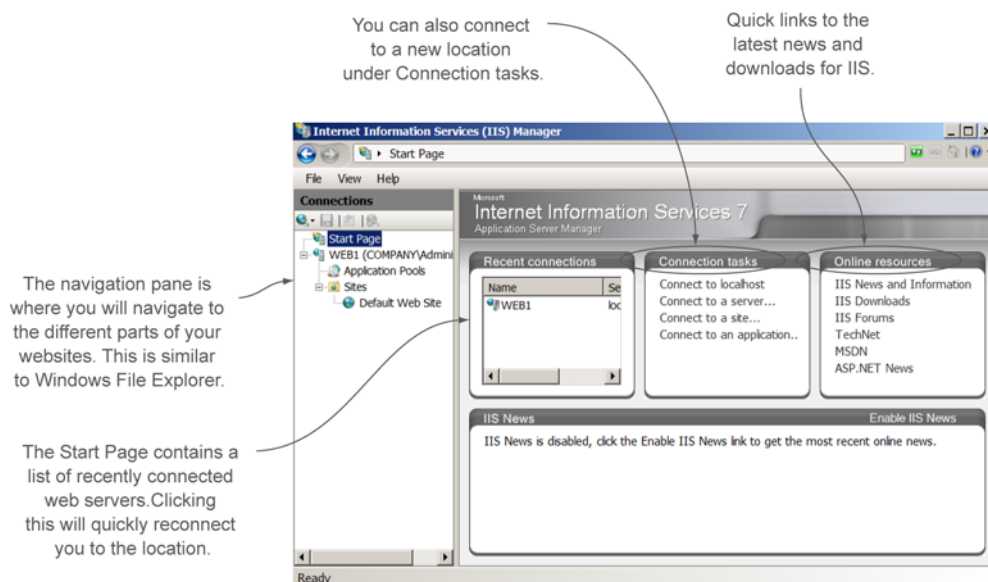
You can also connect to a new location under Connection tasks.

Quick links to the latest news and downloads for IIS.

The navigation pane is where you will navigate to the different parts of your websites. This is similar to Windows File Explorer.

The Start Page contains a list of recently connected web servers.Clicking this will quickly reconnect you to the location.

Internet Information Services (IIS) Manager

Start Page

File View Help

Connections

Start Page
WEB1 (COMPANY\Admini
Application Pools
Sites
Default Web Site

Microsoft
Internet Information Services 7
Application Server Manager

Recent connections

| Name | Se |
|---|---|
| WEB1 | loc |

Connection tasks
Connect to localhost
Connect to a server...
Connect to a site...
Connect to an application..

Online resources
IIS News and Information
IIS Downloads
IIS Forums
TechNet
MSDN
ASP.NET News

IIS News
Enable IIS News
IIS News is disabled, click the Enable IIS News link to get the most recent online news.

Ready